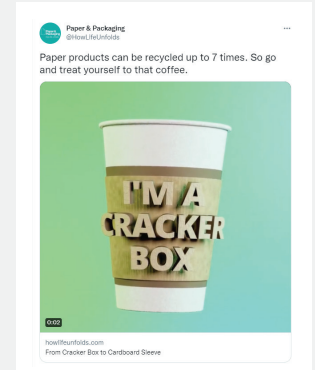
Paper & Packaging
@HowLifeUnfolds

...

Paper products can be recycled up to 7 times. So go and treat yourself to that coffee.

I'M A CRACKER BOX

0:02

howlifeunfolds.com
From Cracker Box to Cardboard Sleeve